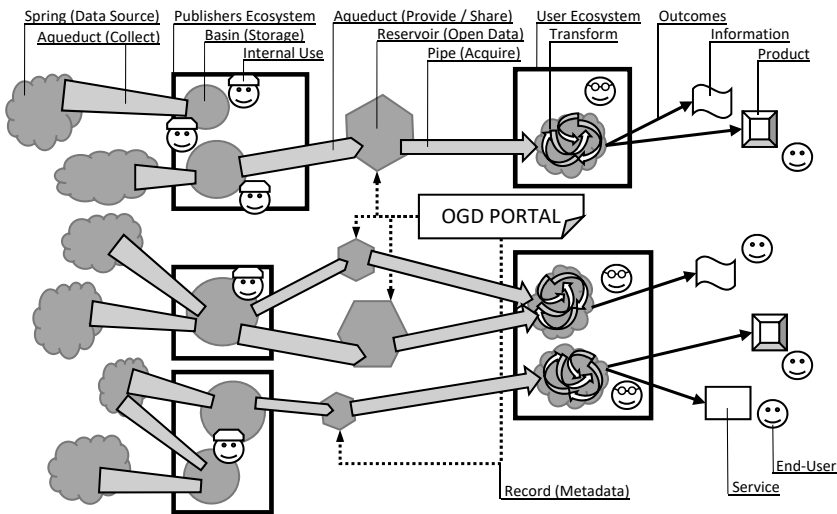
Spring (Data Source)
Aqueduct (Collect)
Publishers Ecosystem
Basin (Storage)
Internal Use
Aqueduct (Provide / Share)
Reservoir (Open Data)
Pipe (Acquire)
User Ecosystem
Transform
Outcomes
Information
Product
OGD PORTAL
Record (Metadata)
Service
End-User